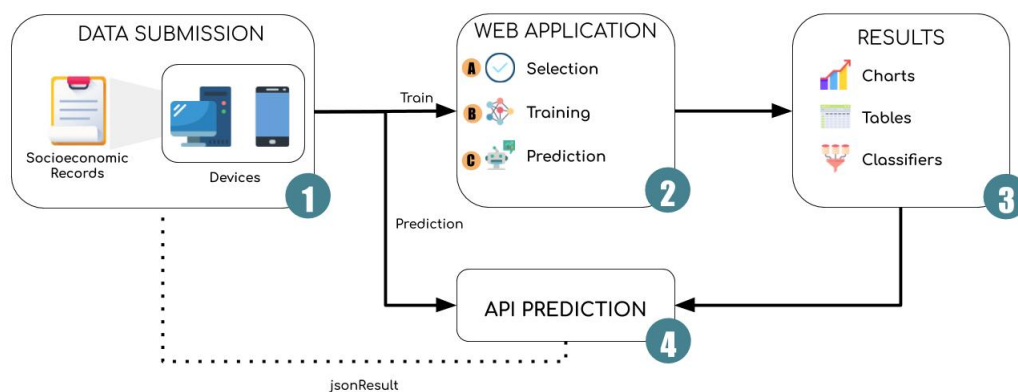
DATA SUBMISSION

Socioeconomic Records

Devices

1

Train

Prediction

WEB APPLICATION

A Selection

B Training

C Prediction

2

RESULTS

Charts

Tables

Classifiers

3

API PREDICTION

4

jsonResult